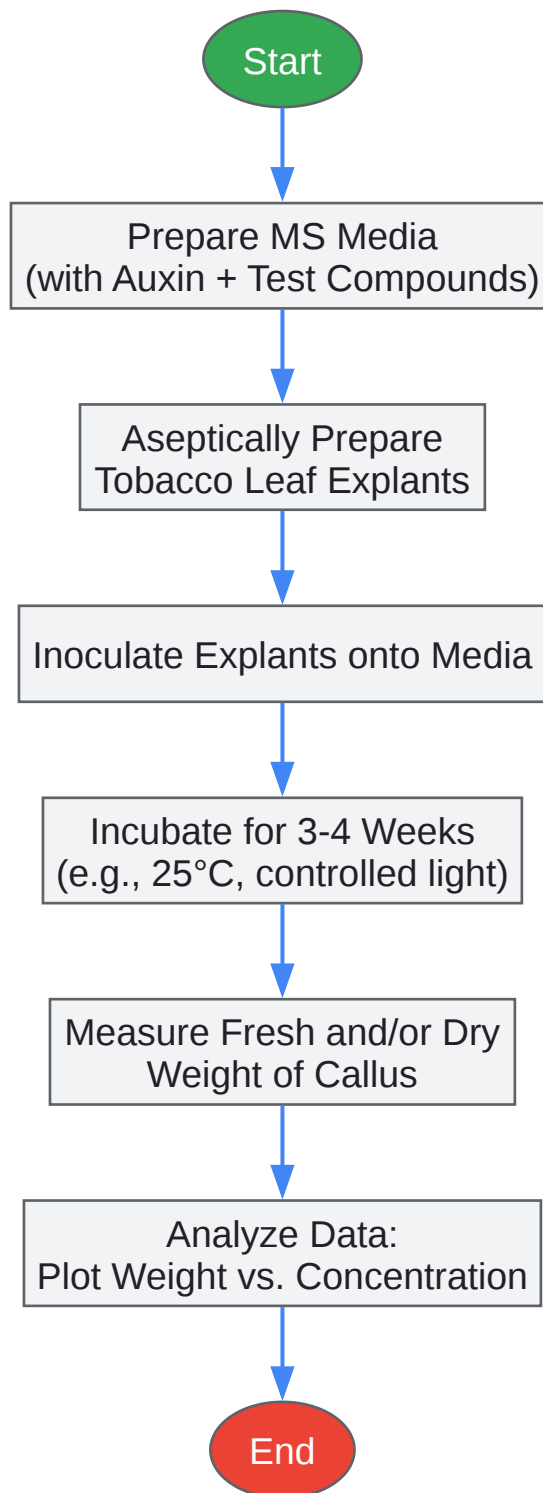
Start

Prepare MS Media
(with Auxin + Test Compounds)

Aseptically Prepare
Tobacco Leaf Explants

Inoculate Explants onto Media

Incubate for 3-4 Weeks
(e.g., 25°C, controlled light)

Measure Fresh and/or Dry
Weight of Callus

Analyze Data:
Plot Weight vs. Concentration

End